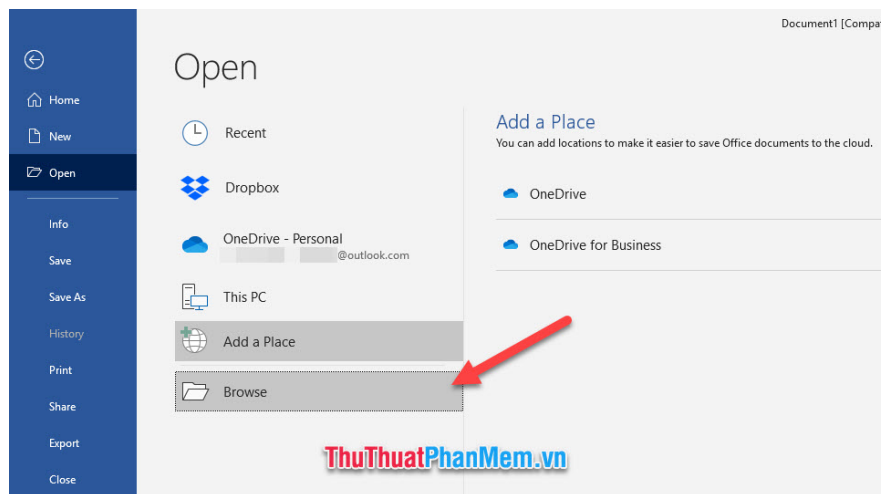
Document1 [Compa

Home
New
Open
Info
Save
Save As
History
Print
Share
Export
Close

Open

Recent
Dropbox
OneDrive - Personal
@outlook.com
This PC
Add a Place
Browse

Add a Place
You can add locations to make it easier to save Office documents to the cloud.
OneDrive
OneDrive for Business

ThuThuatPhanMem.vn